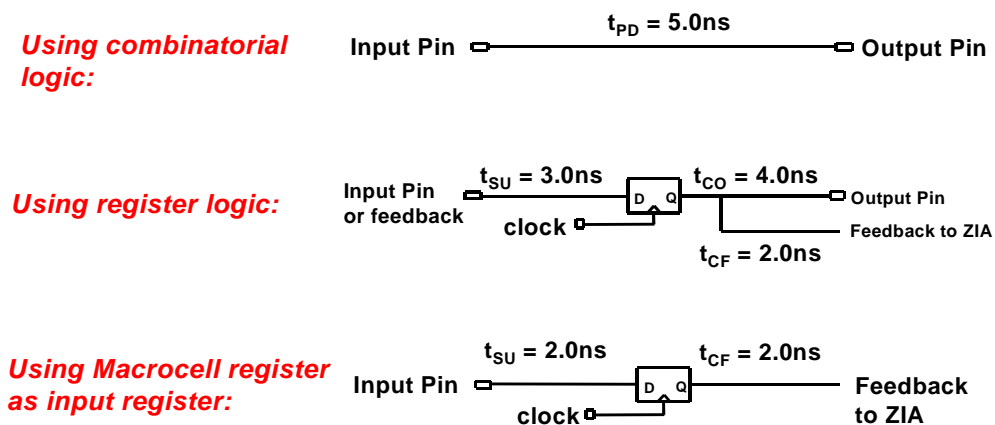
Using combinatorial logic:

Input Pin

$t_{PD}$ = 5.0ns

Output Pin

Using register logic:

Input Pin or feedback

$t_{SU}$ = 3.0ns

D Q

clock

$t_{CO}$ = 4.0ns

Output Pin

Feedback to ZIA

$t_{CF}$ = 2.0ns

Using Macrocell register as input register:

Input Pin

$t_{SU}$ = 2.0ns

D Q

clock

$t_{CF}$ = 2.0ns

Feedback to ZIA